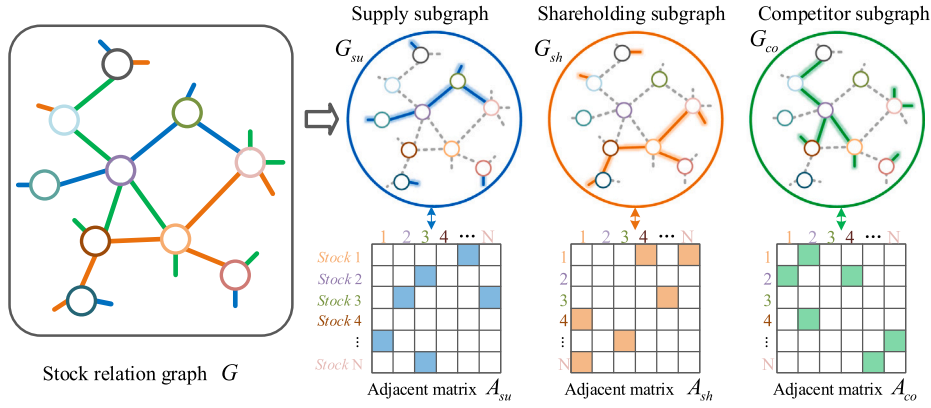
Stock relation graph $G$

Supply subgraph

$G_{su}$

| | 1 | 2 | 3 | 4 | ⋯ | N |
|---|---|---|---|---|---|---|
| Stock 1 | | | | | | |
| Stock 2 | | | | | | |
| Stock 3 | | | | | | |
| Stock 4 | | | | | | |
| ⋮ | | | | | | |
| Stock N | | | | | | |

Adjacent matrix $A_{su}$

Shareholding subgraph

$G_{sh}$

| | 1 | 2 | 3 | 4 | ⋯ | N |
|---|---|---|---|---|---|---|
| 1 | | | | | | |
| 2 | | | | | | |
| 3 | | | | | | |
| 4 | | | | | | |
| ⋮ | | | | | | |
| N | | | | | | |

Adjacent matrix $A_{sh}$

Competitor subgraph

$G_{co}$

| | 1 | 2 | 3 | 4 | ⋯ | N |
|---|---|---|---|---|---|---|
| 1 | | | | | | |
| 2 | | | | | | |
| 3 | | | | | | |
| 4 | | | | | | |
| ⋮ | | | | | | |
| N | | | | | | |

Adjacent matrix $A_{co}$